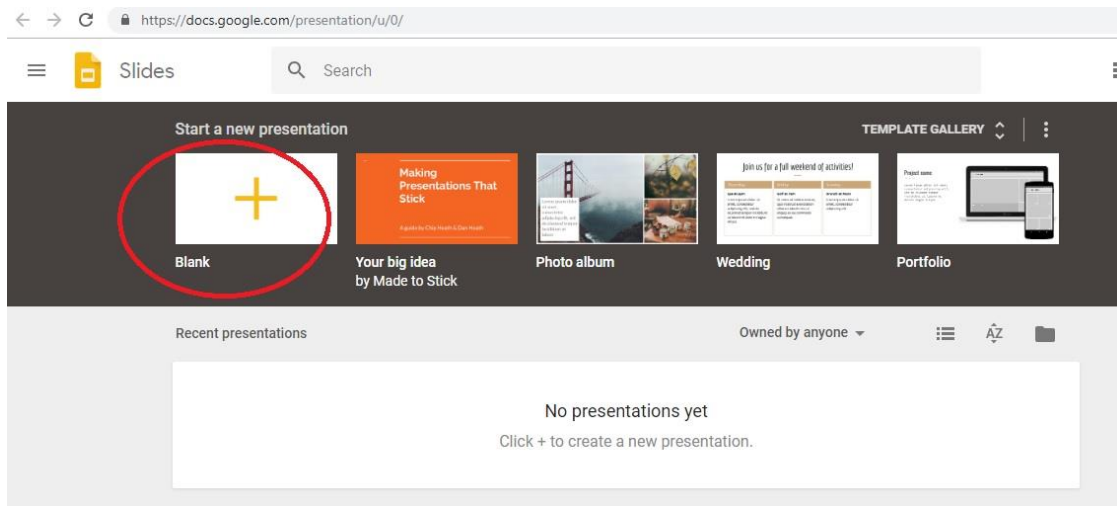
https://docs.google.com/presentation/u/0/

Slides

Search

Start a new presentation

TEMPLATE GALLERY

Making Presentations That Stick

A guide by Chip Heath & Dan Heath

Join us for a full weekend of activities!

Project name

Blank

Your big idea by Made to Stick

Photo album

Wedding

Portfolio

Recent presentations

Owned by anyone

AZ

No presentations yet

Click + to create a new presentation.